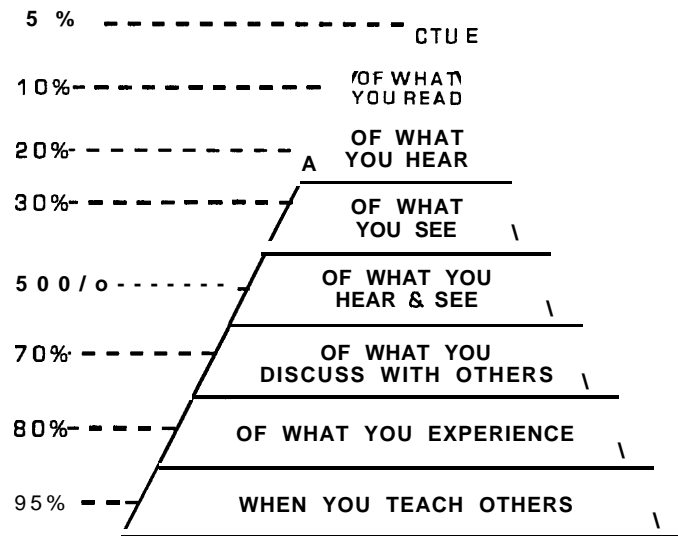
5 % CTU E

10% /OF WHAT\ YOU READ

20% A OF WHAT YOU HEAR

30% OF WHAT YOU SEE

500/o OF WHAT YOU HEAR & SEE

70% OF WHAT YOU DISCUSS WITH OTHERS

80% OF WHAT YOU EXPERIENCE

95% WHEN YOU TEACH OTHERS